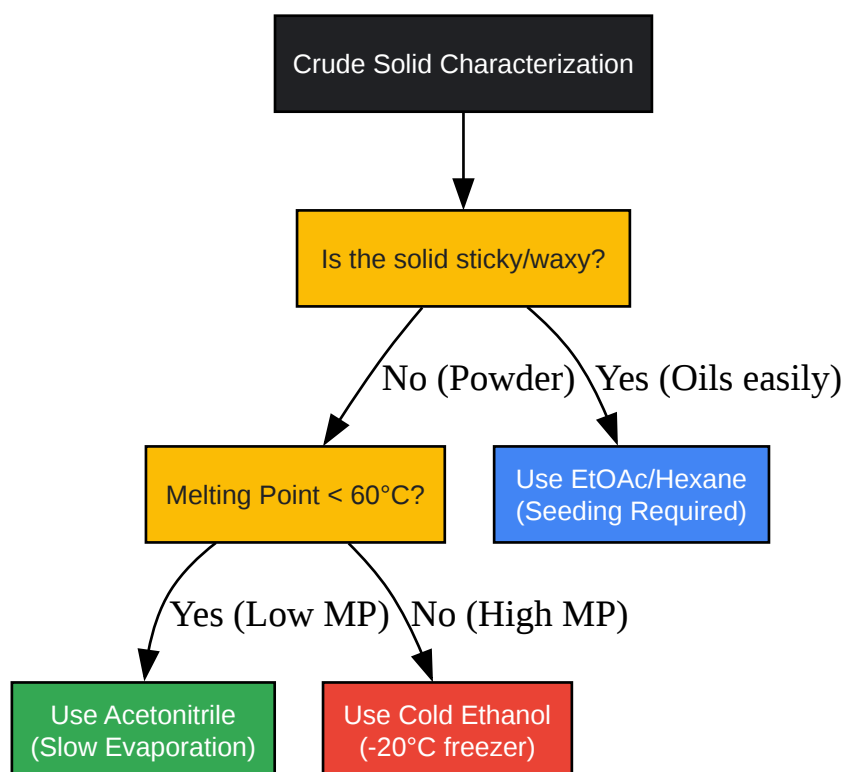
Crude Solid Characterization

Is the solid sticky/waxy?

No (Powder)

Yes (Oils easily)

Melting Point < 60°C?

Use EtOAc/Hexane (Seeding Required)

Yes (Low MP)

No (High MP)

Use Acetonitrile (Slow Evaporation)

Use Cold Ethanol (-20°C freezer)